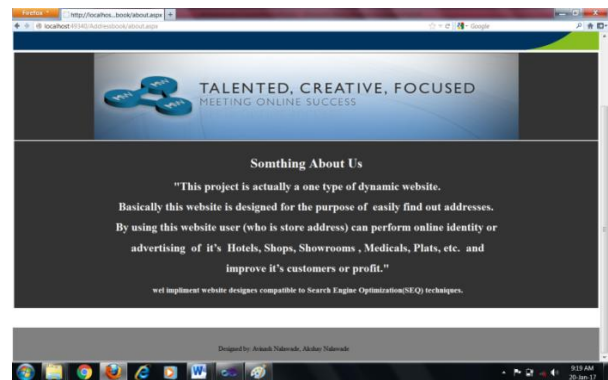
Firefox
http://localhos...book/about.aspx
localhost:49340/Addressbook/about.aspx
Google

TALENTED, CREATIVE, FOCUSED
MEETING ONLINE SUCCESS

Somthing About Us

"This project is actually a one type of dynamic website. Basically this website is designed for the purpose of easily find out addresses. By using this website user (who is store address) can perform online identity or advertising of it's Hotels, Shops, Showrooms , Medicals, Plats, etc. and improve it's customers or profit."

wel impliment website designes compatible to Search Engine Optimization(SEQ) techniques.

Designed by: Avinash Nalawade, Akshay Nalawade

9:19 AM
20-Jan-17